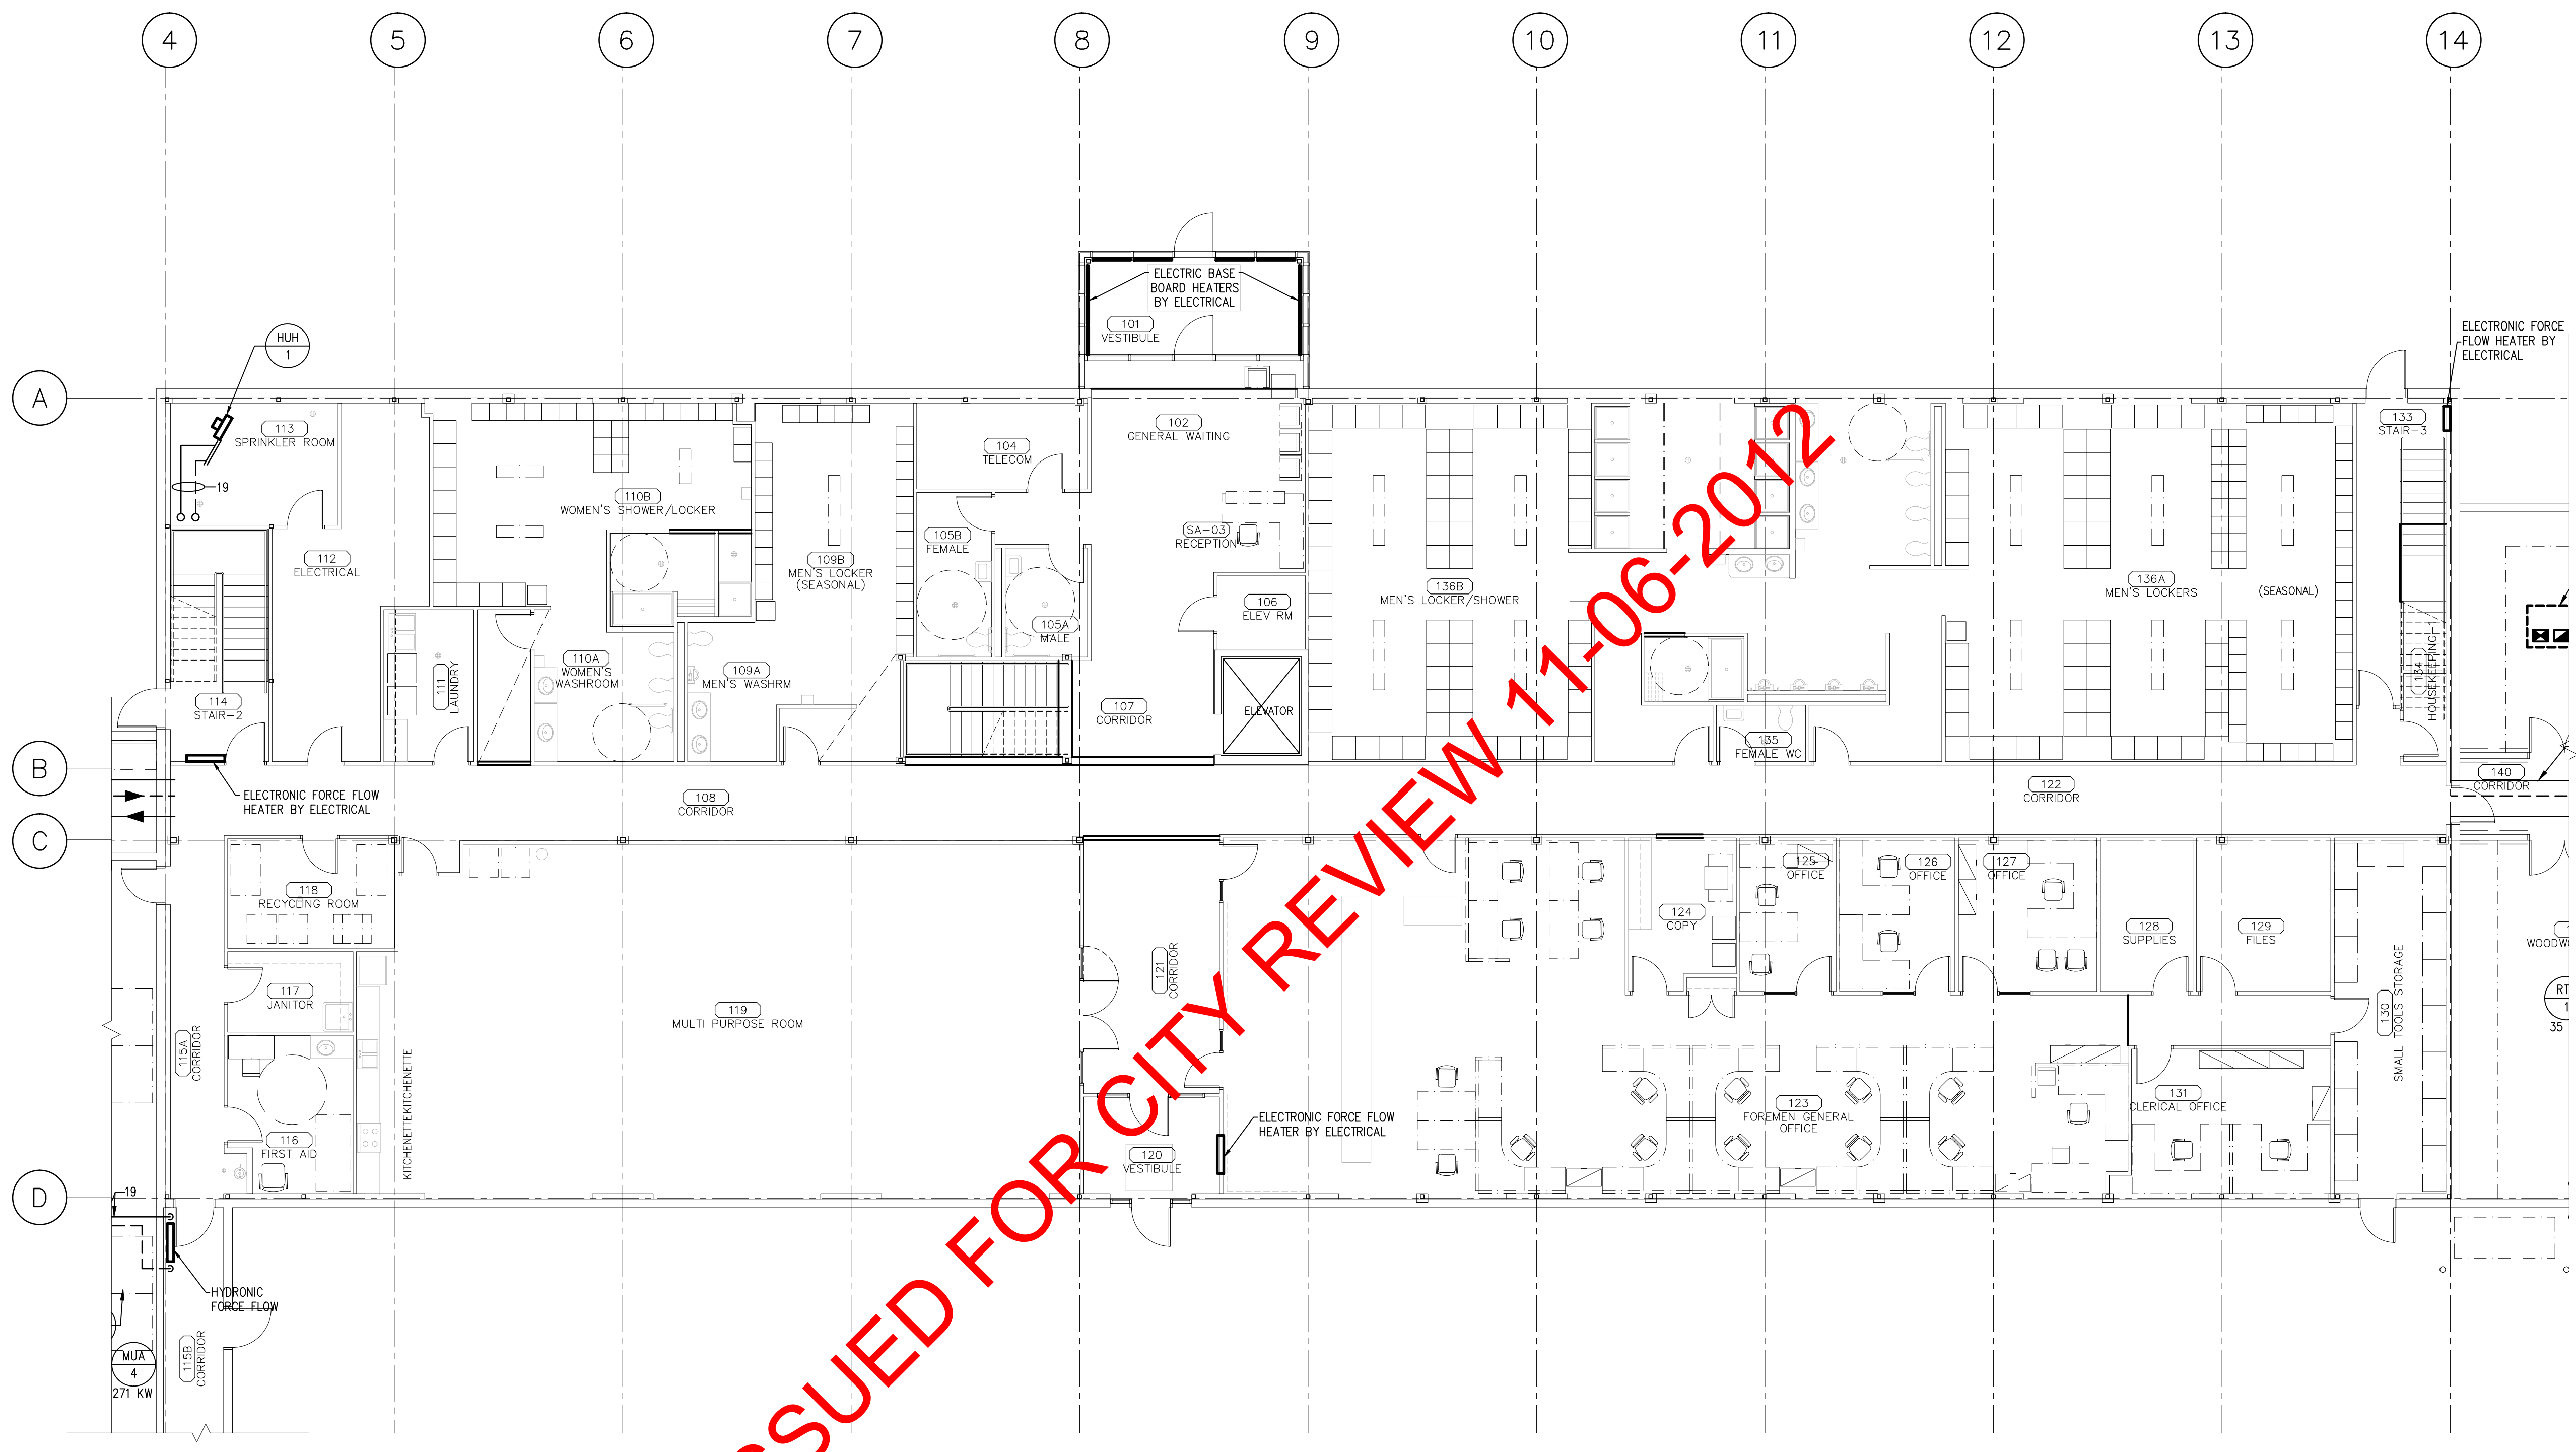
4 5 6 7 8 9 10 11 12 13 14

A
B
C
D

HUH
1

113
SPRINKLER ROOM

19

112
ELECTRICAL

114
STAIR-2

ELECTRONIC FORCE FLOW HEATER BY ELECTRICAL

111
LAUNDRY

110B
WOMEN'S SHOWER/LOCKER

110A
WOMEN'S WASHROOM

109B
MEN'S LOCKER (SEASONAL)

109A
MEN'S WASHRM

ELECTRIC BASE BOARD HEATERS BY ELECTRICAL

101
VESTIBULE

104
TELECOM

105B
FEMALE

105A
MALE

102
GENERAL WAITING

SA-03
RECEPTION

106
ELEV RM

107
CORRIDOR

ELEVATOR

108
CORRIDOR

136B
MEN'S LOCKER/SHOWER

135
FEMALE WC

136A
MEN'S LOCKERS

(SEASONAL)

ELECTRONIC FORCE FLOW HEATER BY ELECTRICAL

133
STAIR-3

134
HOUSEKEEPING-1

140
CORRIDOR

122
CORRIDOR

118
RECYCLING ROOM

117
JANITOR

116
FIRST AID

115A
CORRIDOR

KITCHENETTE KITCHENETTE

119
MULTI PURPOSE ROOM

121
CORRIDOR

120
VESTIBULE

ELECTRONIC FORCE FLOW HEATER BY ELECTRICAL

124
COPY

125
OFFICE

126
OFFICE

127
OFFICE

128
SUPPLIES

129
FILES

130
SMALL TOOLS STORAGE

123
FOREMEN GENERAL OFFICE

131
CLERICAL OFFICE

WOODW

RT
1
35

19

HYDRONIC FORCE FLOW

MUA
4
271 KW

115B
CORRIDOR

SSUED FOR CITY REVIEW 11-06-2012